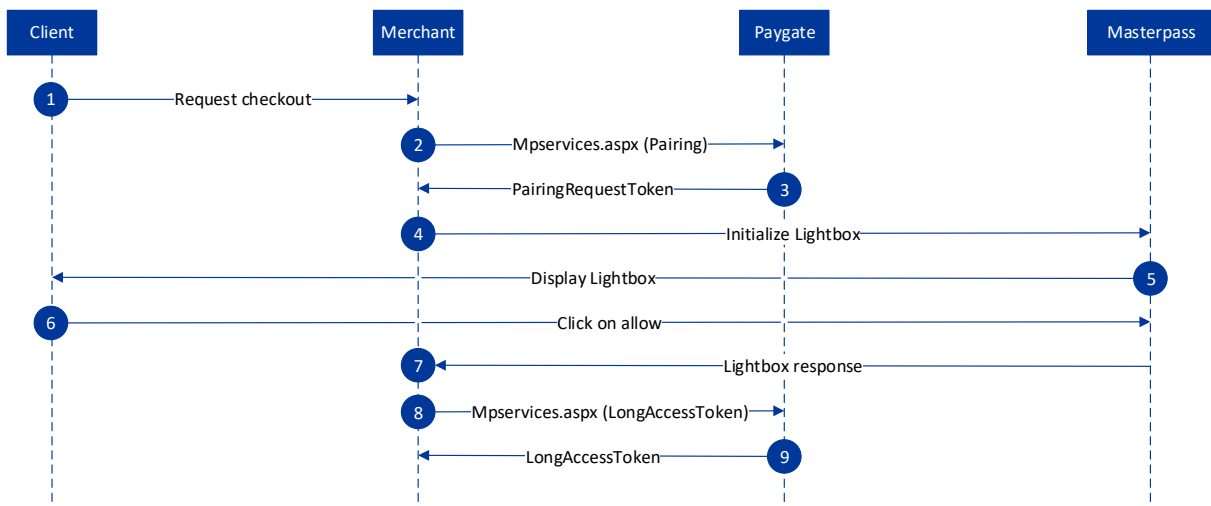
Client
Merchant
Paygate
Masterpass

1 Request checkout
2 Mpservices.aspx (Pairing)
PairingRequestToken 3
4 Initialize Lightbox
Display Lightbox 5
6 Click on allow
7 Lightbox response
8 Mpservices.aspx (LongAccessToken)
LongAccessToken 9